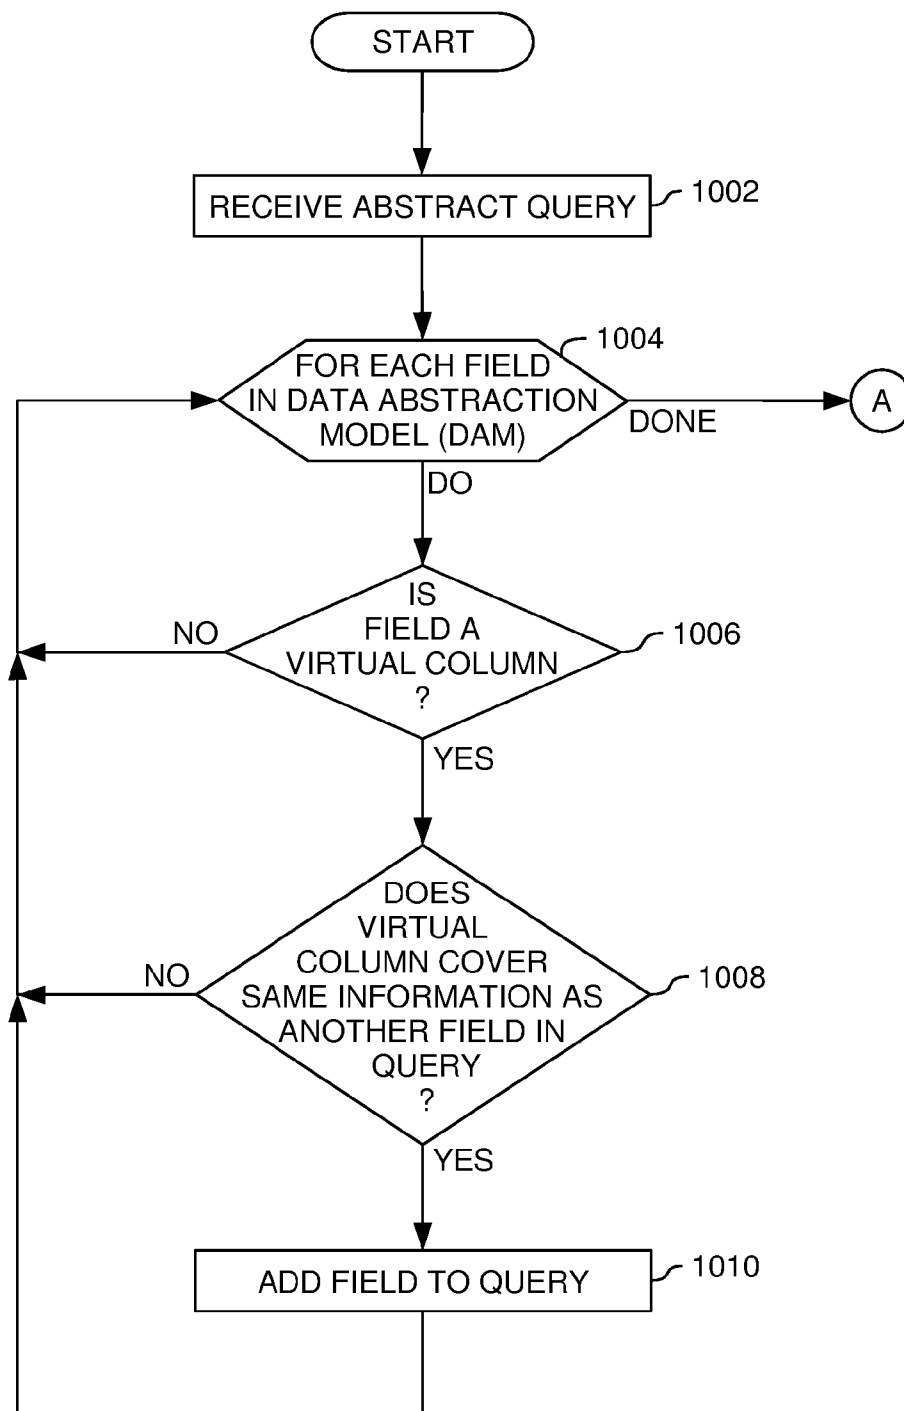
START

RECEIVE ABSTRACT QUERY

1002

FOR EACH FIELD IN DATA ABSTRACTION MODEL (DAM)

1004

DONE

A

DO

IS FIELD A VIRTUAL COLUMN ?

1006

NO

YES

DOES VIRTUAL COLUMN COVER SAME INFORMATION AS ANOTHER FIELD IN QUERY ?

1008

NO

YES

ADD FIELD TO QUERY

1010